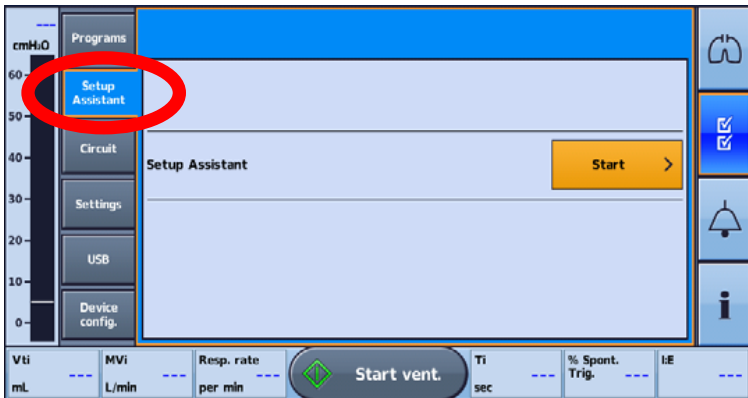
---
cmH₂O
60
50
40
30
20
10
0

Programs
Setup Assistant
Circuit
Settings
USB
Device config.

Setup Assistant
Start >

i

| Vti | MVi | Resp. rate | Start vent. | Ti | % Spont. Trig. | I:E |
|---|---|---|---|---|---|---|
| mL --- | L/min --- | per min --- | | sec --- | --- | --- |